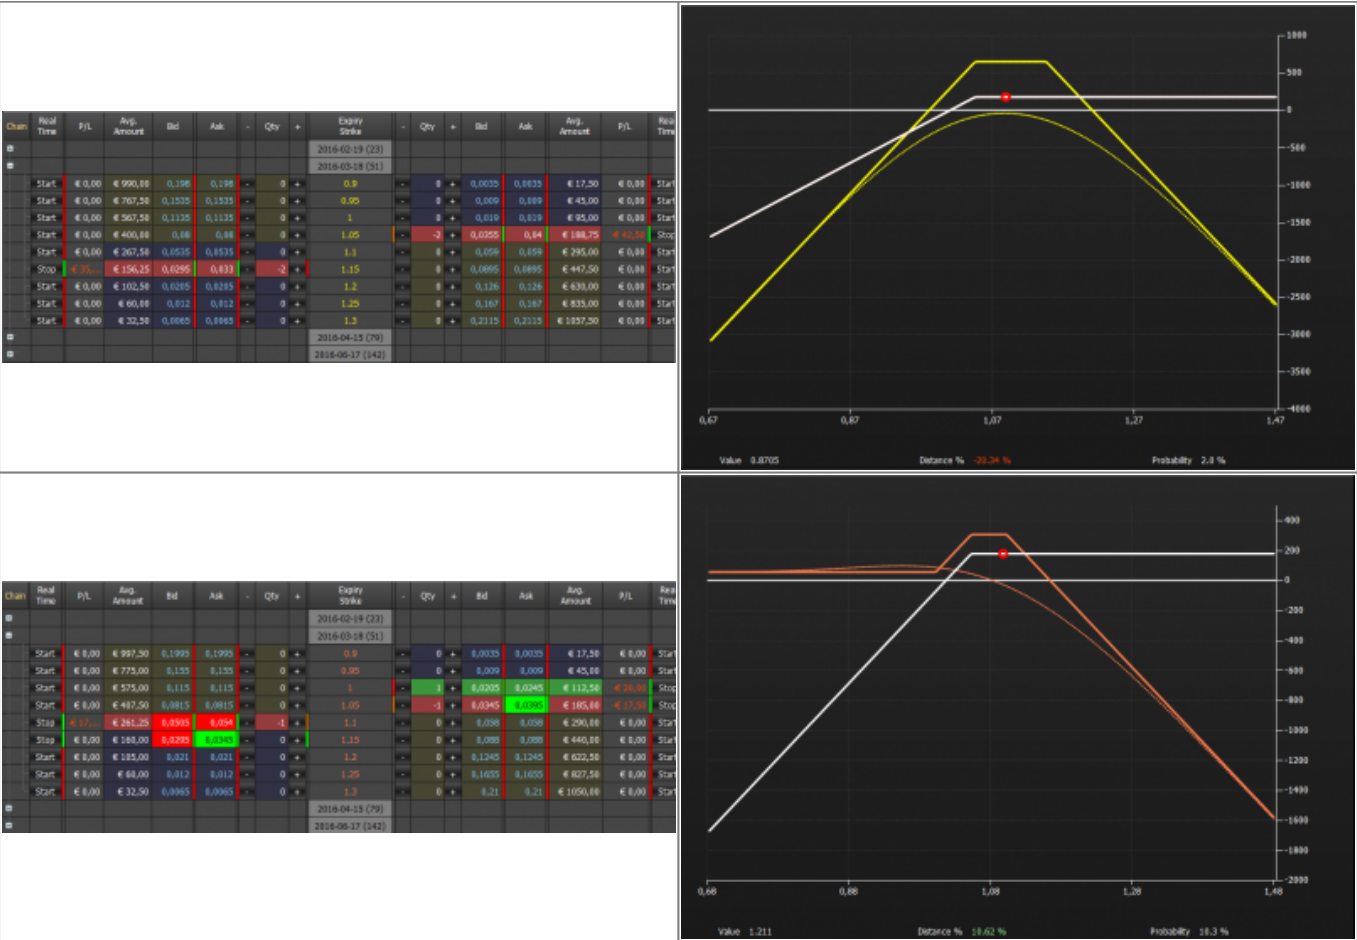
| Chain | Real Time | P/L | Avg. Amount | Bid | Ask | - | Qty | + | Expiry Strike | - | Qty | + | Bid | Ask | Avg. Amount | P/L | Real Time |
|---|---|---|---|---|---|---|---|---|---|---|---|---|---|---|---|---|---|
| | | | | | | | | | 2016-02-19 (23) | | | | | | | | |
| | | | | | | | | | 2016-03-18 (51) | | | | | | | | |
| | Start | € 0,00 | € 990,00 | 0,198 | 0,198 | - | 0 | + | 0.9 | - | 0 | + | 0,0035 | 0,0035 | € 17,50 | € 0,00 | Start |
| | Start | € 0,00 | € 767,50 | 0,1535 | 0,1535 | - | 0 | + | 0.95 | - | 0 | + | 0,009 | 0,009 | € 45,00 | € 0,00 | Start |
| | Start | € 0,00 | € 567,50 | 0,1135 | 0,1135 | - | 0 | + | 1 | - | 0 | + | 0,019 | 0,019 | € 95,00 | € 0,00 | Start |
| | Start | € 0,00 | € 400,00 | 0,08 | 0,08 | - | 0 | + | 1.05 | - | -2 | + | 0,0355 | 0,04 | € 188,75 | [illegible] | Stop |
| | Start | € 0,00 | € 267,50 | 0,0535 | 0,0535 | - | 0 | + | 1.1 | - | 0 | + | 0,059 | 0,059 | € 295,00 | € 0,00 | Start |
| | Stop | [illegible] | € 156,25 | 0,0295 | 0,033 | - | -2 | + | 1.15 | - | 0 | + | 0,0895 | 0,0895 | € 447,50 | € 0,00 | Start |
| | Start | € 0,00 | € 102,50 | 0,0205 | 0,0205 | - | 0 | + | 1.2 | - | 0 | + | 0,126 | 0,126 | € 630,00 | € 0,00 | Start |
| | Start | € 0,00 | € 60,00 | 0,012 | 0,012 | - | 0 | + | 1.25 | - | 0 | + | 0,167 | 0,167 | € 835,00 | € 0,00 | Start |
| | Start | € 0,00 | € 32,50 | 0,0065 | 0,0065 | - | 0 | + | 1.3 | - | 0 | + | 0,2115 | 0,2115 | € 1057,50 | € 0,00 | Start |
| | | | | | | | | | 2016-04-15 (79) | | | | | | | | |
| | | | | | | | | | 2016-06-17 (142) | | | | | | | | |

1000
500
0
-500
-1000
-1500
-2000
-2500
-3000
-3500
-4000
0,67
0,87
1,07
1,27
1,47
Value 0.8705
Distance % -20,34 %
Probability 2.8 %

| Chain | Real Time | P/L | Avg. Amount | Bid | Ask | - | Qty | + | Expiry Strike | - | Qty | + | Bid | Ask | Avg. Amount | P/L | Real Time |
|---|---|---|---|---|---|---|---|---|---|---|---|---|---|---|---|---|---|
| | | | | | | | | | 2016-02-19 (23) | | | | | | | | |
| | | | | | | | | | 2016-03-18 (51) | | | | | | | | |
| | Start | € 0,00 | € 997,50 | 0,1995 | 0,1995 | - | 0 | + | 0.9 | - | 0 | + | 0,0035 | 0,0035 | € 17,50 | € 0,00 | Start |
| | Start | € 0,00 | € 775,00 | 0,155 | 0,155 | - | 0 | + | 0.95 | - | 0 | + | 0,009 | 0,009 | € 45,00 | € 0,00 | Start |
| | Start | € 0,00 | € 575,00 | 0,115 | 0,115 | - | 0 | + | 1 | - | 1 | + | 0,0205 | 0,0245 | € 112,50 | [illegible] | Stop |
| | Start | € 0,00 | € 487,50 | 0,0815 | 0,0815 | - | 0 | + | 1.05 | - | -1 | + | 0,0345 | 0,0395 | € 185,00 | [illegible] | Stop |
| | Stop | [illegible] | € 261,25 | 0,0505 | 0,054 | - | -1 | + | 1.1 | - | 0 | + | 0,058 | 0,058 | € 290,00 | € 0,00 | Start |
| | Stop | € 0,00 | € 160,00 | 0,0295 | 0,0345 | - | 0 | + | 1.15 | - | 0 | + | 0,088 | 0,088 | € 440,00 | € 0,00 | Start |
| | Start | € 0,00 | € 105,00 | 0,021 | 0,021 | - | 0 | + | 1.2 | - | 0 | + | 0,1245 | 0,1245 | € 622,50 | € 0,00 | Start |
| | Start | € 0,00 | € 60,00 | 0,012 | 0,012 | - | 0 | + | 1.25 | - | 0 | + | 0,1655 | 0,1655 | € 827,50 | € 0,00 | Start |
| | Start | € 0,00 | € 32,50 | 0,0065 | 0,0065 | - | 0 | + | 1.3 | - | 0 | + | 0,21 | 0,21 | € 1050,00 | € 0,00 | Start |
| | | | | | | | | | 2016-04-15 (79) | | | | | | | | |
| | | | | | | | | | 2016-06-17 (142) | | | | | | | | |

400
200
0
-200
-400
-600
-800
-1000
-1200
-1400
-1600
-1800
-2000
0,68
0,88
1,08
1,28
1,48
Value 1.211
Distance % 10.62 %
Probability 10.3 %